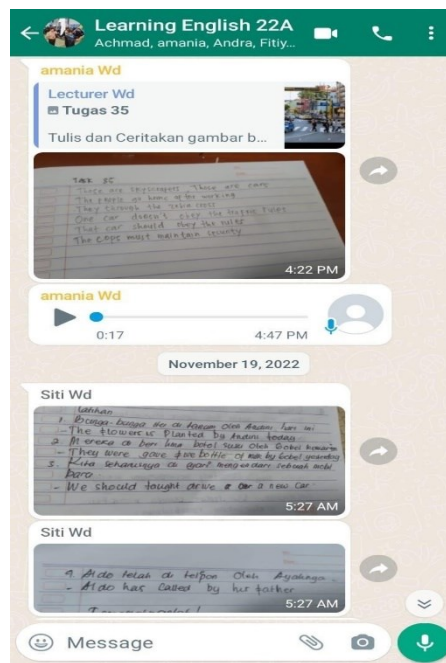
Learning English 22A
Achmad, amania, Andra, Fitiy...

amania Wd
Lecturer Wd
Tugas 35
Tulis dan Ceritakan gambar b...

TAS 35
These are the transport. These are cars
The people at home by the working
They through the traffic cost
One car doesn't obey the traffic rules
That car should obey the rules
The cops must maintain security
4:22 PM

amania Wd
0:17
4:47 PM

November 19, 2022

Siti Wd
Latihan
1. Bunga-bunga itu di tanam oleh Ayahku hari ini
- The flowers are Planted by father today
2. Mereka di beri dua botol susu oleh Bobel kemarin
- They were gave two bottle of milk by bobel yesterday
3. Kita seharusnya di ajari mengemudi dari sebuah mobil baru
- We should tought drive a car a new car
5:27 AM

Siti Wd
4. Aldo telah di telpon oleh Ayahnya
- Aldo has called by her father
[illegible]
5:27 AM

Message